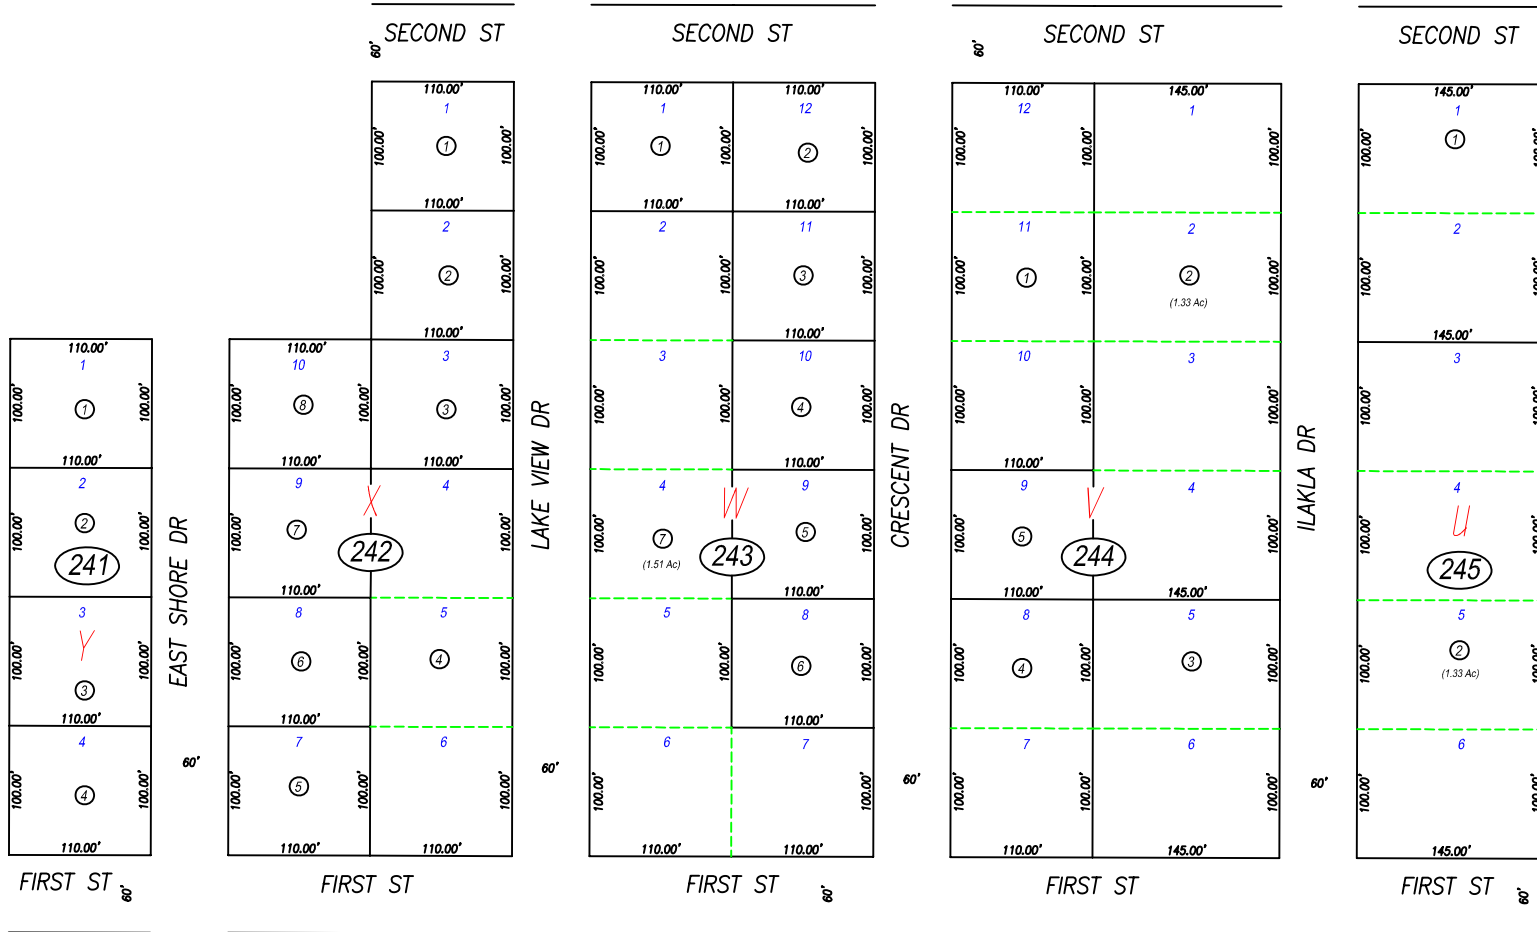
SECOND ST
60'
SECOND ST
SECOND ST
60'
SECOND ST

110.00'
1
100.00'
1
100.00'
110.00'
2
100.00'
2
100.00'
110.00'
3
100.00'
3
100.00'
110.00'
4
100.00'
100.00'
5
4
100.00'
100.00'
6
100.00'
110.00'

110.00'
1
100.00'
1
100.00'
110.00'
2
100.00'
2
241
100.00'
3
100.00'
Y
3
100.00'
110.00'
4
100.00'
4
100.00'
110.00'
FIRST ST
60'

EAST SHORE DR
60'

110.00'
10
100.00'
8
100.00'
110.00'
9
100.00'
7
X
242
110.00'
8
100.00'
6
100.00'
110.00'
7
100.00'
5
100.00'
110.00'
FIRST ST

LAKE VIEW DR
60'

110.00'
1
100.00'
1
100.00'
110.00'
110.00'
12
100.00'
2
100.00'
110.00'
2
100.00'
100.00'
11
3
100.00'
110.00'
3
100.00'
100.00'
10
4
100.00'
110.00'
4
100.00'
7
(1.51 Ac)
W
243
9
5
100.00'
110.00'
5
100.00'
100.00'
8
6
100.00'
110.00'
6
100.00'
110.00'
7
100.00'
110.00'
FIRST ST
60'

CRESCENT DR
60'

110.00'
12
100.00'
100.00'
11
100.00'
1
100.00'
10
100.00'
100.00'
110.00'
9
100.00'
5
V
244
110.00'
8
100.00'
4
100.00'
7
100.00'
100.00'
110.00'
145.00'
1
100.00'
2
2
(1.33 Ac)
100.00'
3
100.00'
4
100.00'
145.00'
5
3
100.00'
6
100.00'
145.00'
FIRST ST

ILAKLA DR
60'

145.00'
1
100.00'
1
2
100.00'
145.00'
3
100.00'
4
U
245
100.00'
5
2
(1.33 Ac)
100.00'
6
100.00'
145.00'
FIRST ST
60'